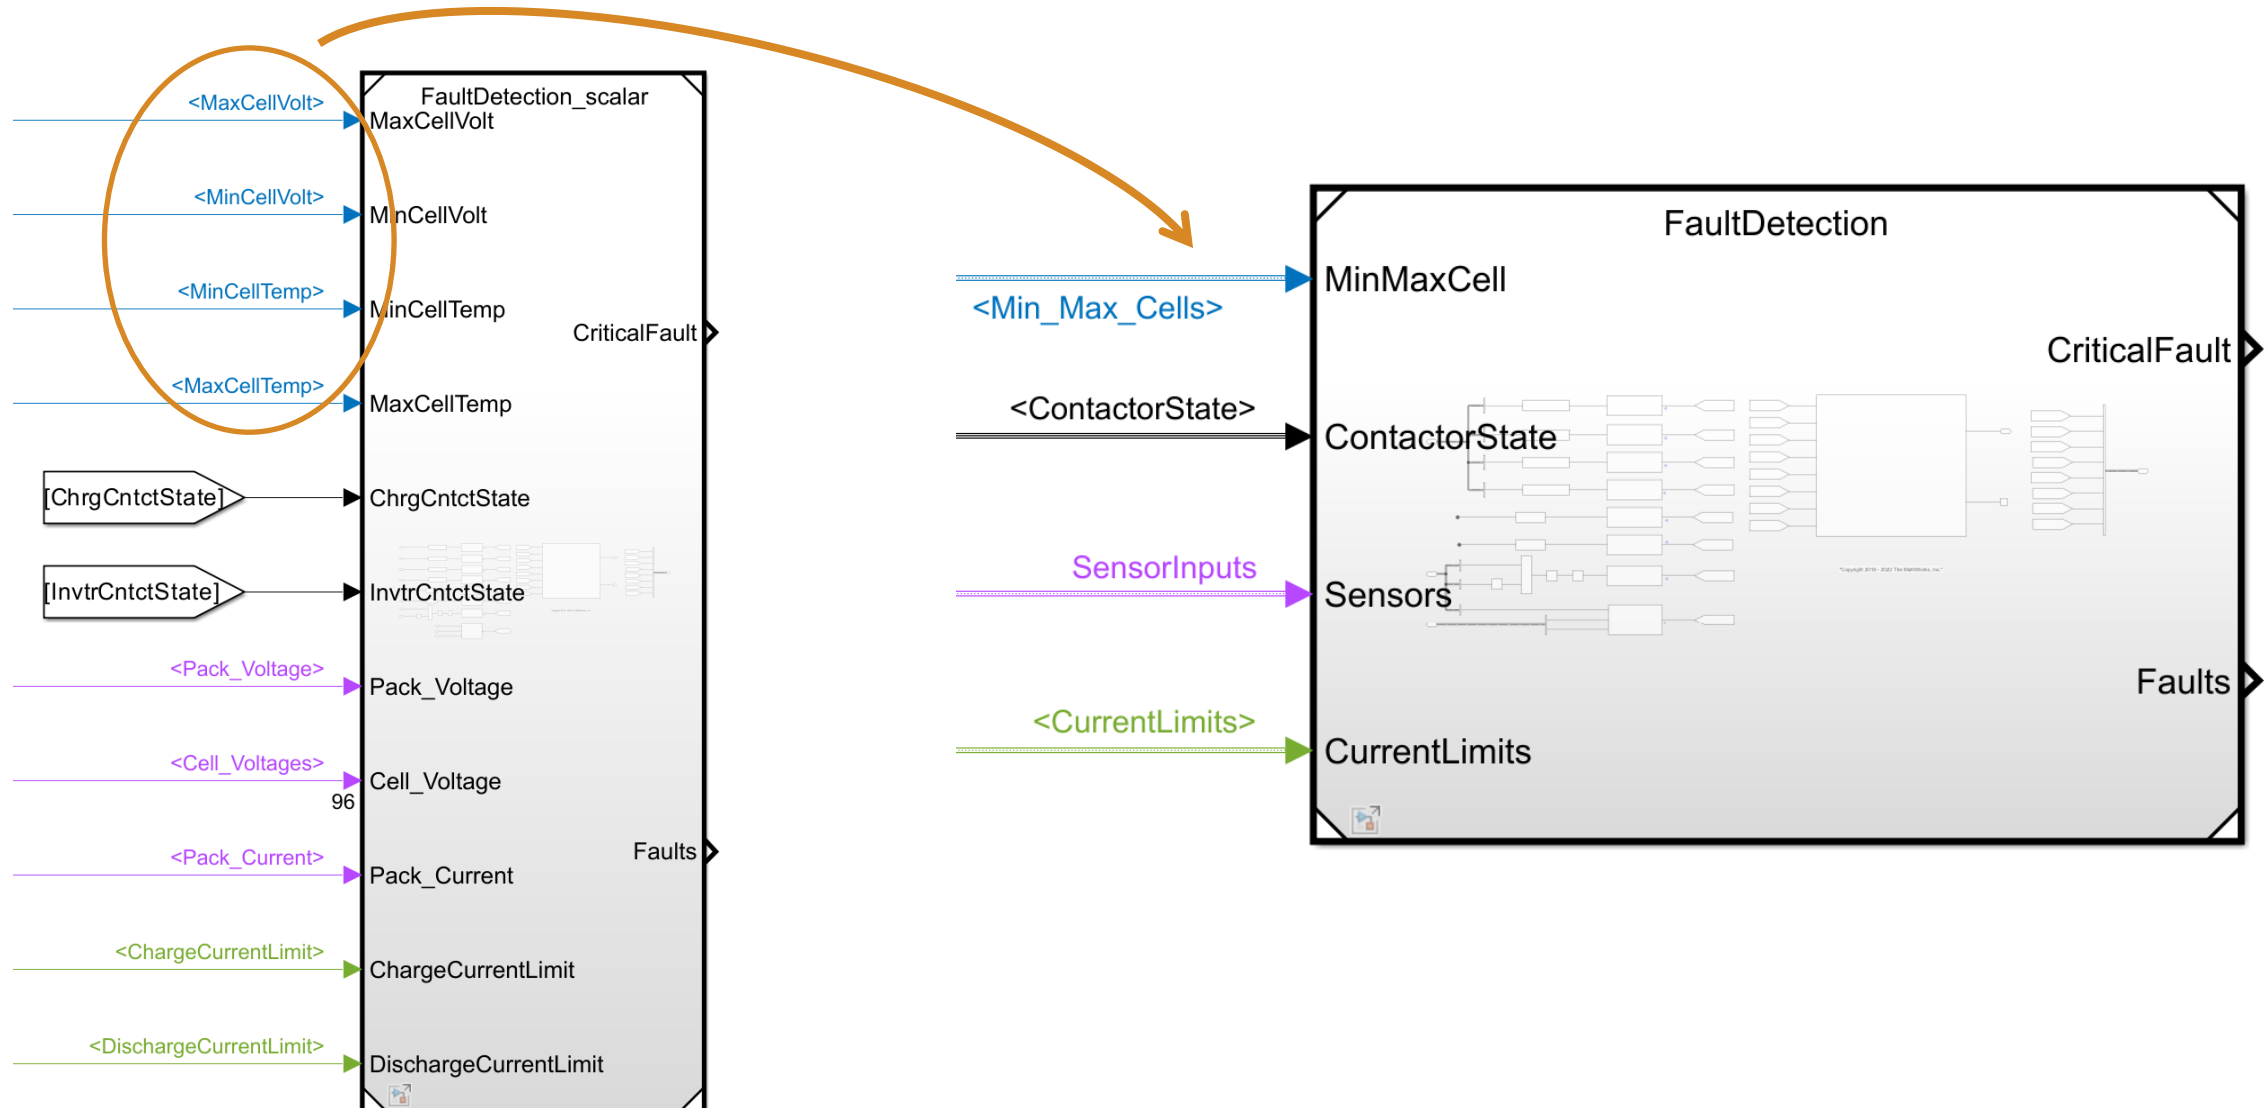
<MaxCellVolt>

<MinCellVolt>

<MinCellTemp>

<MaxCellTemp>

[ChrgCntctState]

[InvtrCntctState]

<Pack_Voltage>

<Cell_Voltages>

96

<Pack_Current>

<ChargeCurrentLimit>

<DischargeCurrentLimit>

FaultDetection_scalar

MaxCellVolt

MinCellVolt

MinCellTemp

MaxCellTemp

ChrgCntctState

InvtrCntctState

Pack_Voltage

Cell_Voltage

Pack_Current

ChargeCurrentLimit

DischargeCurrentLimit

CriticalFault

Faults

<Min_Max_Cells>

<ContactorState>

SensorInputs

<CurrentLimits>

FaultDetection

MinMaxCell

ContactorState

Sensors

CurrentLimits

CriticalFault

Faults